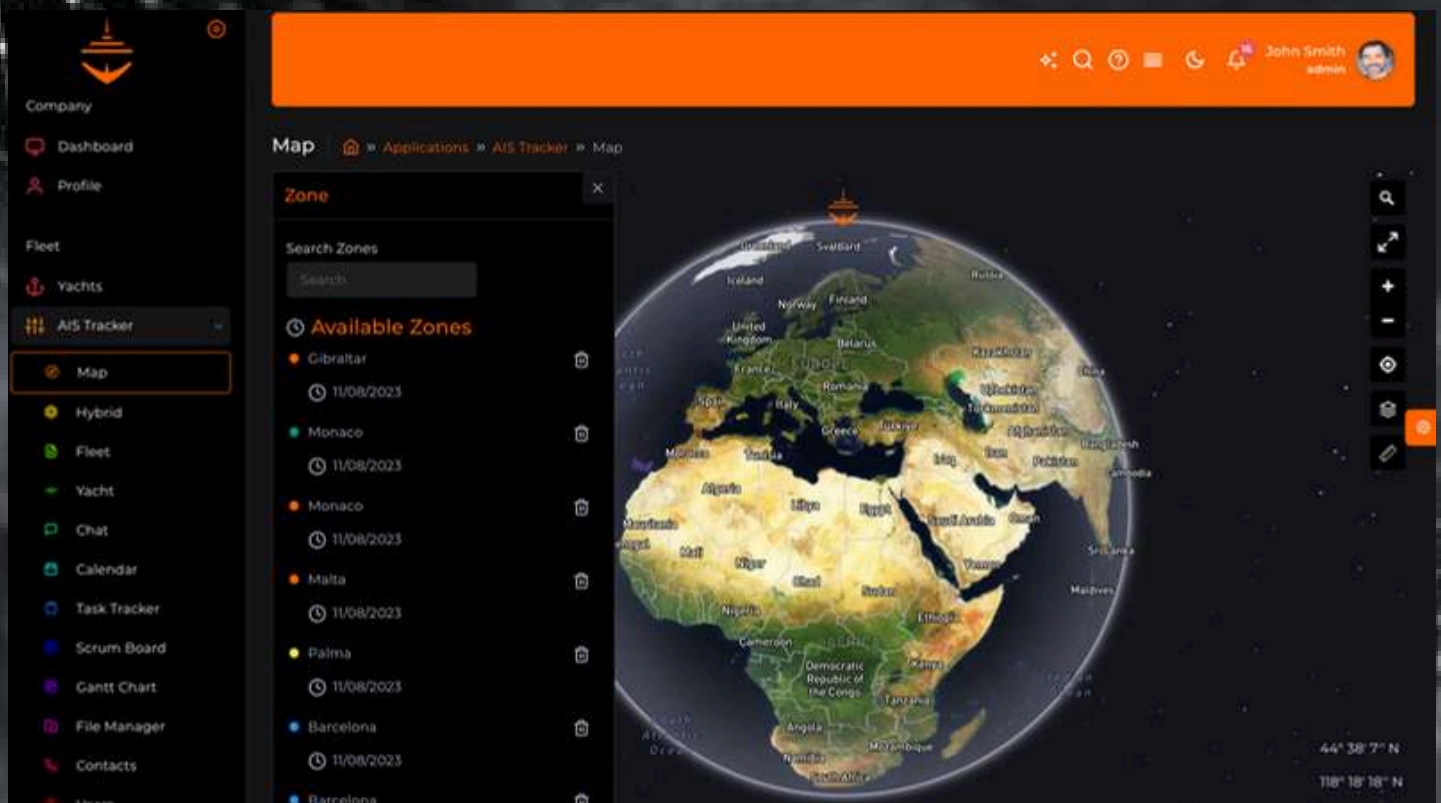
Company

Dashboard

Profile

Fleet

Yachts

AIS Tracker

Map

Hybrid

Fleet

Yacht

Chat

Calendar

Task Tracker

Scrum Board

Gantt Chart

File Manager

Contacts

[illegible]

John Smith
admin

Map » Applications » AIS Tracker » Map

Zone

Search Zones

Search

Available Zones

Gibraltar
11/08/2023

Monaco
11/08/2023

Monaco
11/08/2023

Malta
11/08/2023

Palma
11/08/2023

Barcelona
11/08/2023

Barcelona

Svalbard
Iceland
Russia
Norway
Finland
United Kingdom
Belarus
France
Romania
Kazakhstan
Spain
Italy
Uzbekistan
Turkmenistan
China
Greece
Turkiye
Afghanistan
Morocco
Tunisia
Iraq
Iran
Pakistan
Bangladesh
Algeria
Libya
Egypt
Saudi Arabia
Oman
Mauritania
Mali
Niger
Chad
Sudan
Yemen
Sri Lanka
Nigeria
Ethiopia
Maldives
Cameroon
Democratic Republic of the Congo
Kenya
Tanzania
Angola
Mozambique
Namibia
South Africa

44° 38' 7" N
118° 18' 18" N